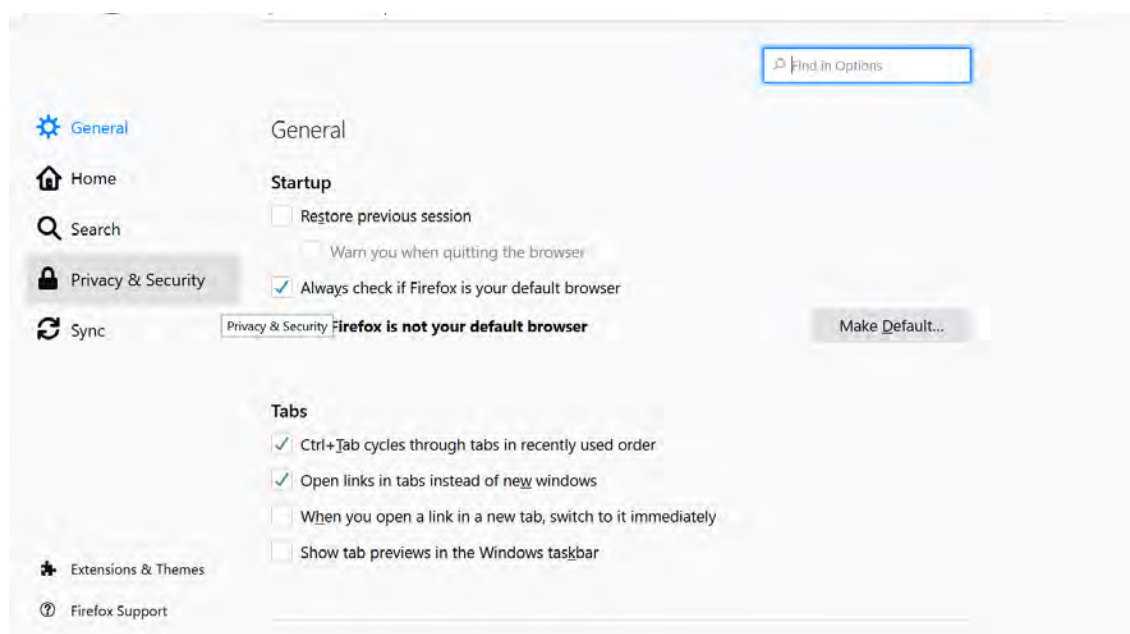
Find in Options

General

Home

Search

Privacy & Security

Sync

General

Startup

Restore previous session

Warn you when quitting the browser

✓ Always check if Firefox is your default browser

Privacy & Security Firefox is not your default browser

Make Default...

Tabs

✓ Ctrl+Tab cycles through tabs in recently used order

✓ Open links in tabs instead of new windows

When you open a link in a new tab, switch to it immediately

Show tab previews in the Windows taskbar

Extensions & Themes

Firefox Support